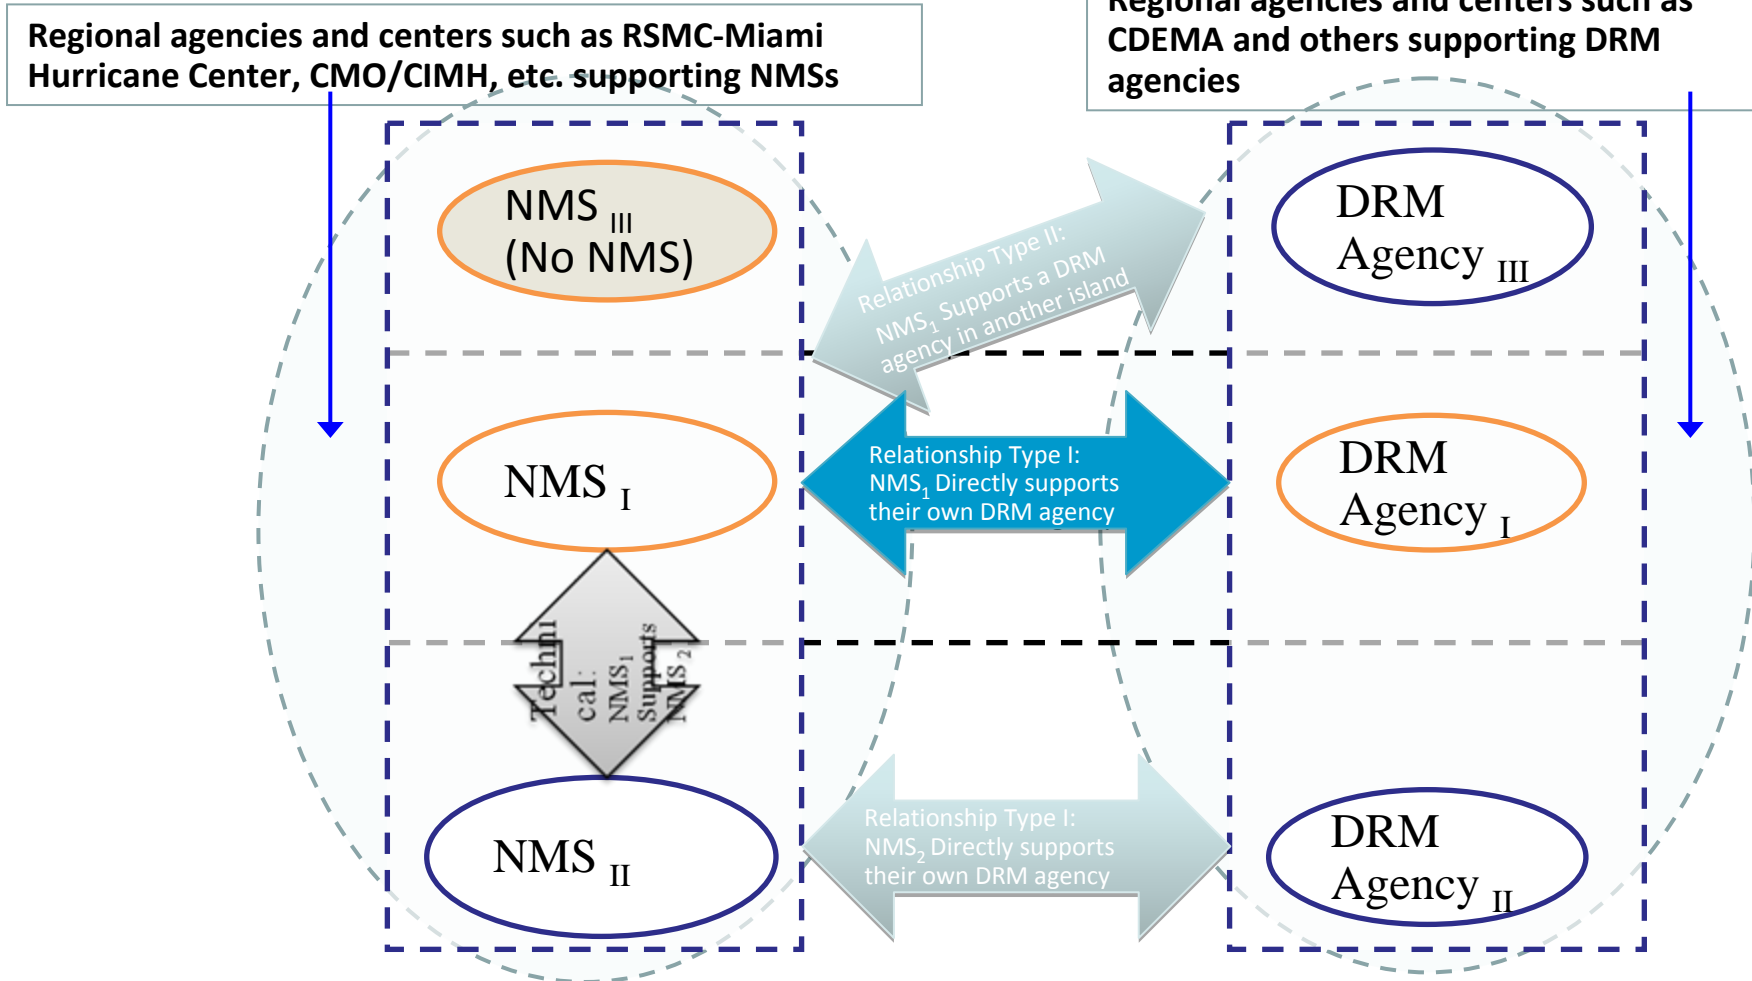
Regional agencies and centers such as RSMC-Miami Hurricane Center, CMO/CIMH, etc. supporting NMSs

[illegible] CDEMA and others supporting DRM agencies

NMS $_{III}$ (No NMS)

DRM Agency $_{III}$

Relationship Type II: NMS$_1$ Supports a DRM agency in another island

NMS $_{I}$

Relationship Type I: NMS$_1$ Directly supports their own DRM agency

DRM Agency $_{I}$

Technical: NMS$_1$ Supports NMS$_2$

NMS $_{II}$

Relationship Type I: NMS$_2$ Directly supports their own DRM agency

DRM Agency $_{II}$